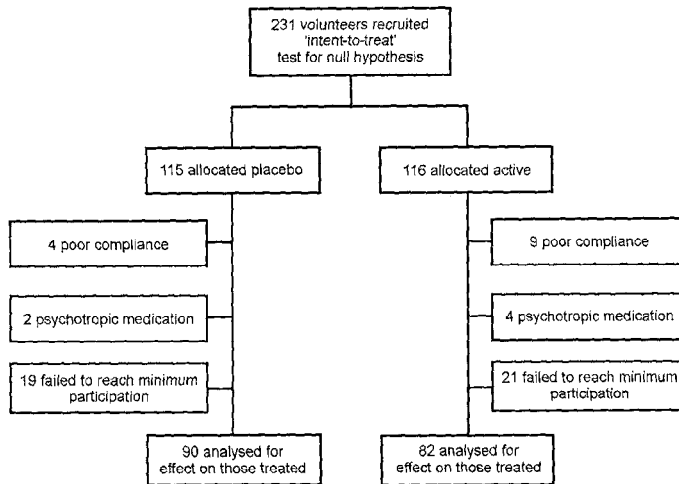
231 volunteers recruited 'intent-to-treat' test for null hypothesis

115 allocated placebo

116 allocated active

4 poor compliance

2 psychotropic medication

19 failed to reach minimum participation

9 poor compliance

4 psychotropic medication

21 failed to reach minimum participation

90 analysed for effect on those treated

82 analysed for effect on those treated